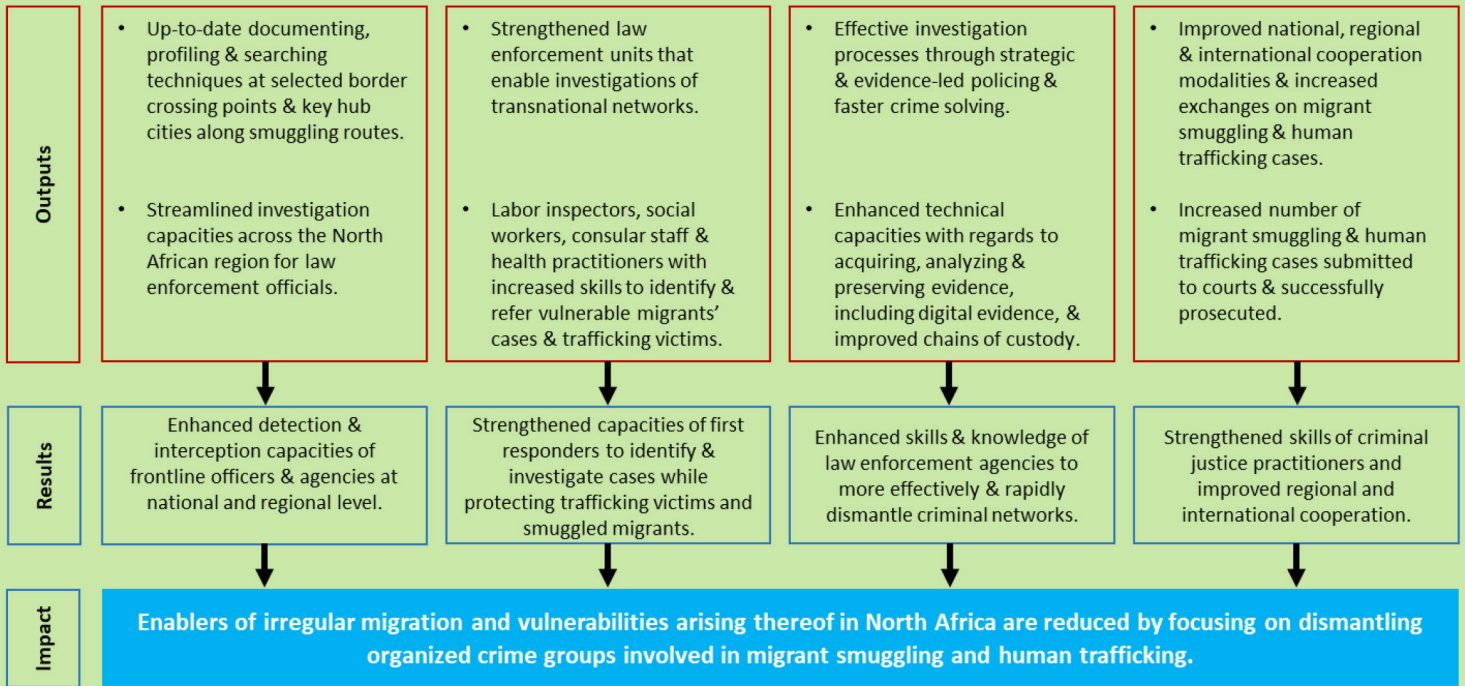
Outputs

• Up-to-date documenting, profiling & searching techniques at selected border crossing points & key hub cities along smuggling routes.

• Streamlined investigation capacities across the North African region for law enforcement officials.

• Strengthened law enforcement units that enable investigations of transnational networks.

• Labor inspectors, social workers, consular staff & health practitioners with increased skills to identify & refer vulnerable migrants' cases & trafficking victims.

• Effective investigation processes through strategic & evidence-led policing & faster crime solving.

• Enhanced technical capacities with regards to acquiring, analyzing & preserving evidence, including digital evidence, & improved chains of custody.

• Improved national, regional & international cooperation modalities & increased exchanges on migrant smuggling & human trafficking cases.

• Increased number of migrant smuggling & human trafficking cases submitted to courts & successfully prosecuted.

Results

Enhanced detection & interception capacities of frontline officers & agencies at national and regional level.

Strengthened capacities of first responders to identify & investigate cases while protecting trafficking victims and smuggled migrants.

Enhanced skills & knowledge of law enforcement agencies to more effectively & rapidly dismantle criminal networks.

Strengthened skills of criminal justice practitioners and improved regional and international cooperation.

Impact

Enablers of irregular migration and vulnerabilities arising thereof in North Africa are reduced by focusing on dismantling organized crime groups involved in migrant smuggling and human trafficking.